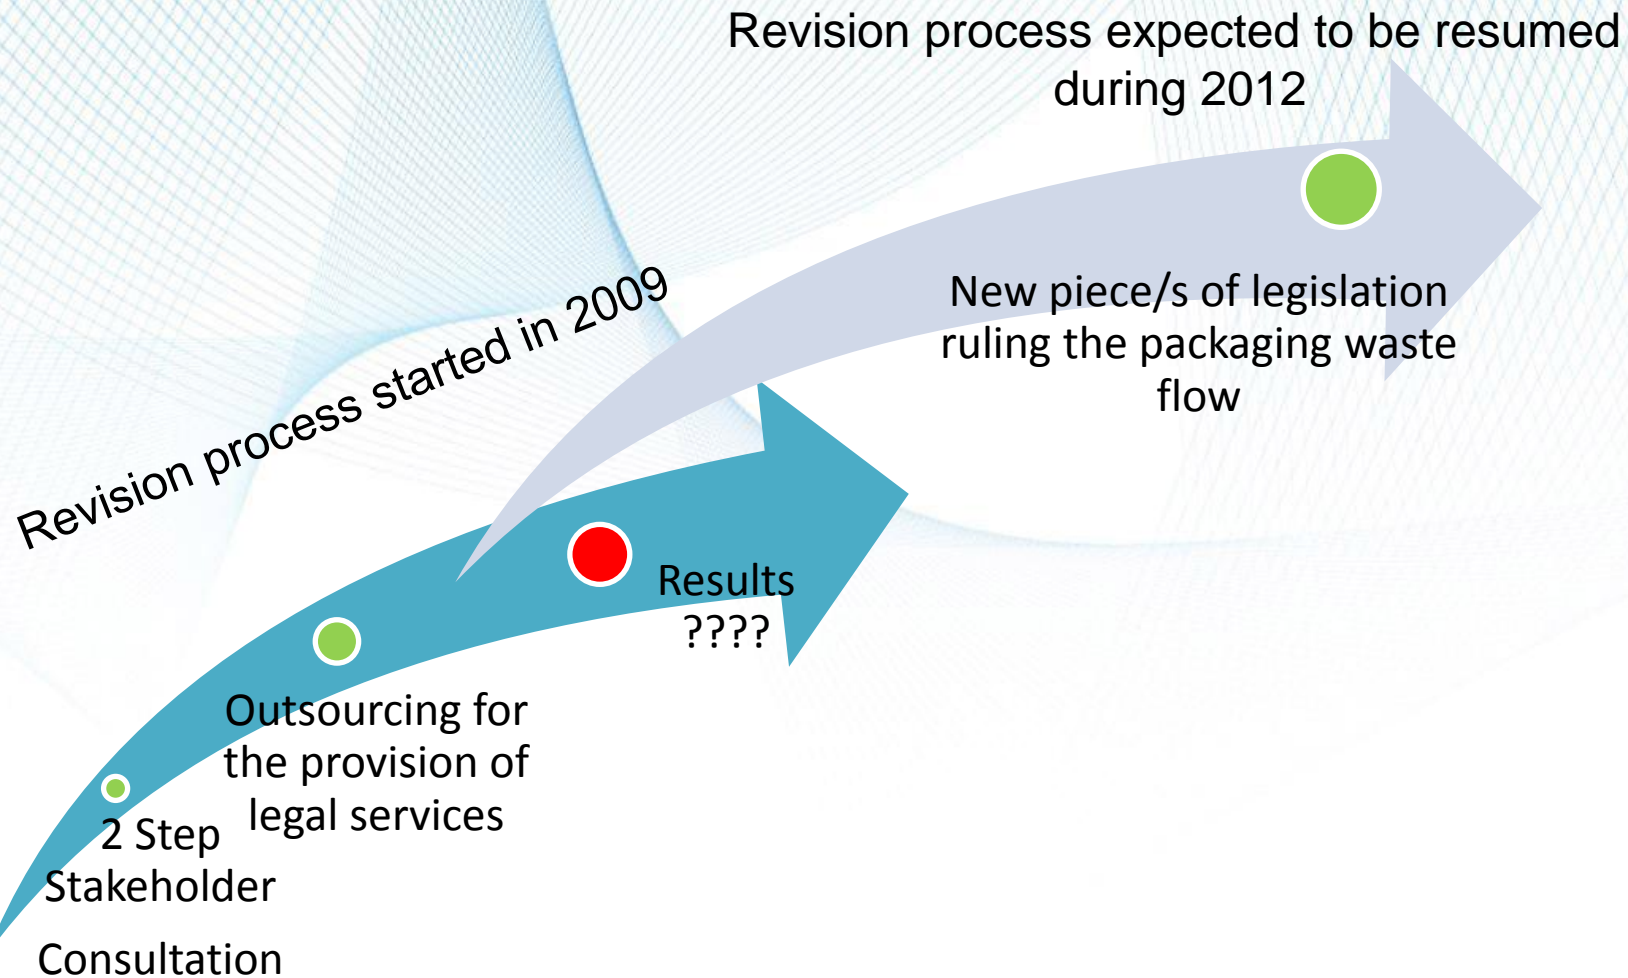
Revision process expected to be resumed during 2012

Revision process started in 2009

New piece/s of legislation ruling the packaging waste flow

Results ????

Outsourcing for the provision of legal services

2 Step Stakeholder Consultation